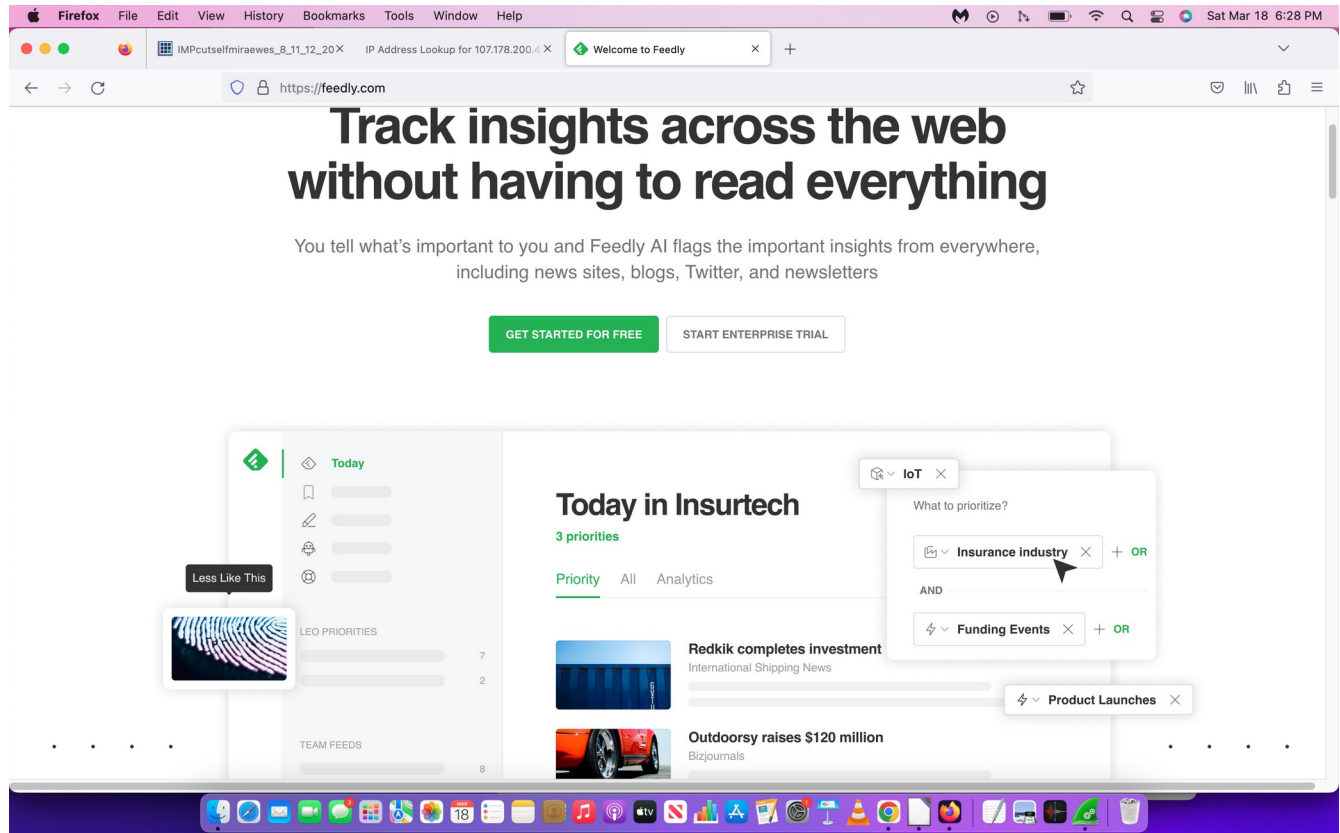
Firefox File Edit View History Bookmarks Tools Window Help
Sat Mar 18 6:28 PM

IMPcutselfmiraewes_8_11_12_20 ×
IP Address Lookup for 107.178.200.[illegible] ×
Welcome to Feedly ×
+

https://feedly.com

Track insights across the web without having to read everything

You tell what's important to you and Feedly AI flags the important insights from everywhere, including news sites, blogs, Twitter, and newsletters

GET STARTED FOR FREE
START ENTERPRISE TRIAL

Today

Less Like This

LEO PRIORITIES
7
2

TEAM FEEDS
8

Today in Insurtech
3 priorities

Priority All Analytics

Redkik completes investment
International Shipping News

Outdoorsy raises $120 million
Bizjournals

IoT ×
What to prioritize?
Insurance industry × + OR
AND
Funding Events × + OR

Product Launches ×

18